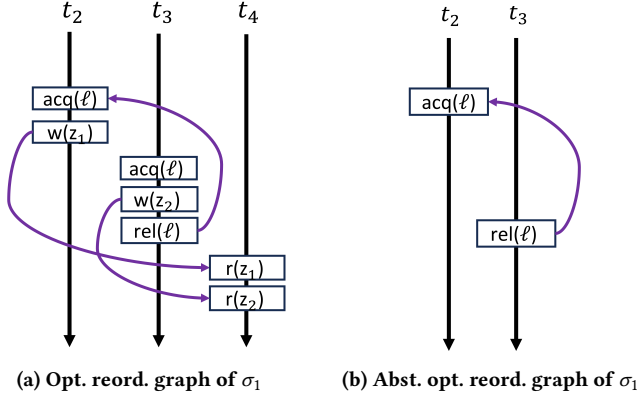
$t_2$ $t_3$ $t_4$

acq($\ell$)

w($z_1$)

acq($\ell$)

w($z_2$)

rel($\ell$)

r($z_1$)

r($z_2$)

$t_2$ $t_3$

acq($\ell$)

rel($\ell$)

(a) Opt. reord. graph of $\sigma_1$

(b) Abst. opt. reord. graph of $\sigma_1$